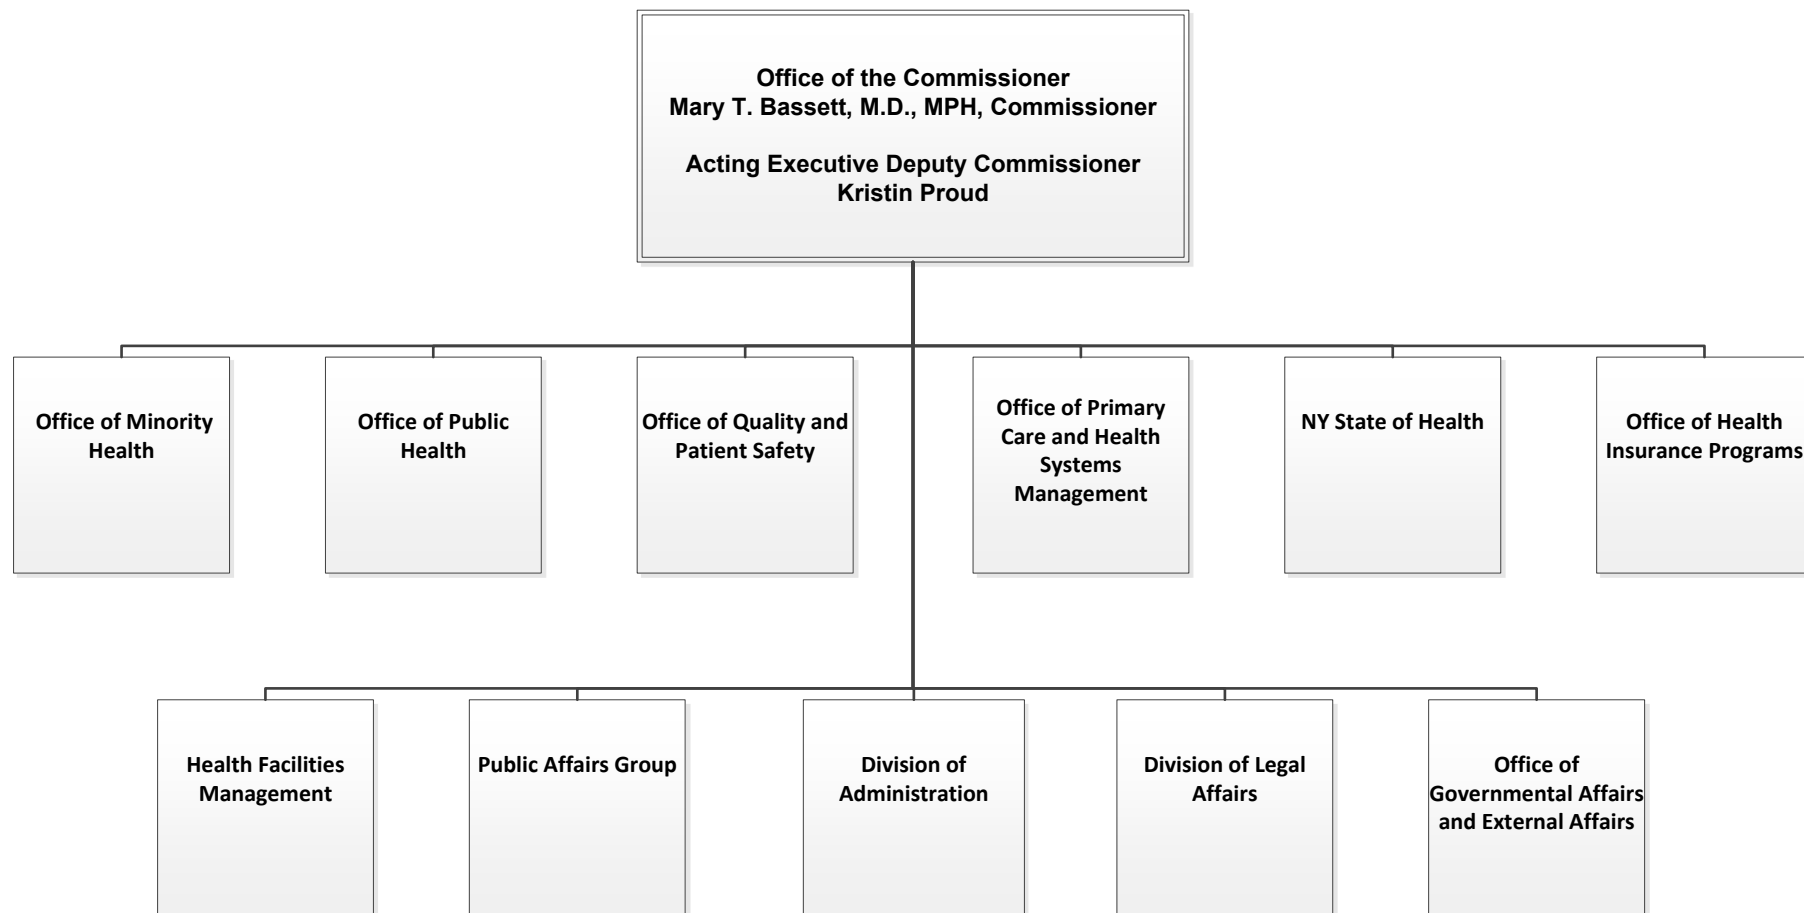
Office of the Commissioner
Mary T. Bassett, M.D., MPH, Commissioner

Acting Executive Deputy Commissioner
Kristin Proud

Office of Minority Health

Office of Public Health

Office of Quality and Patient Safety

Office of Primary Care and Health Systems Management

NY State of Health

Office of Health Insurance Programs

Health Facilities Management

Public Affairs Group

Division of Administration

Division of Legal Affairs

Office of Governmental Affairs and External Affairs